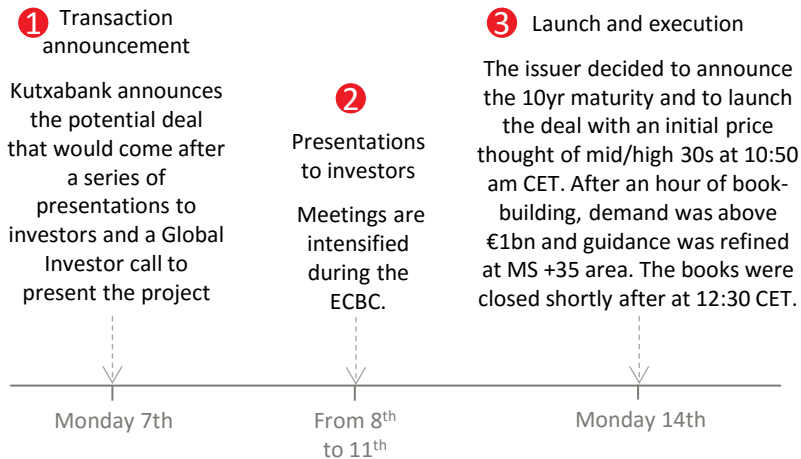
1 Transaction announcement

Kutxabank announces the potential deal that would come after a series of presentations to investors and a Global Investor call to present the project

2 Presentations to investors

Meetings are intensified during the ECBC.

3 Launch and execution

The issuer decided to announce the 10yr maturity and to launch the deal with an initial price thought of mid/high 30s at 10:50 am CET. After an hour of book-building, demand was above €1bn and guidance was refined at MS +35 area. The books were closed shortly after at 12:30 CET.

Monday 7th

From 8$^{th}$ to 11$^{th}$

Monday 14th